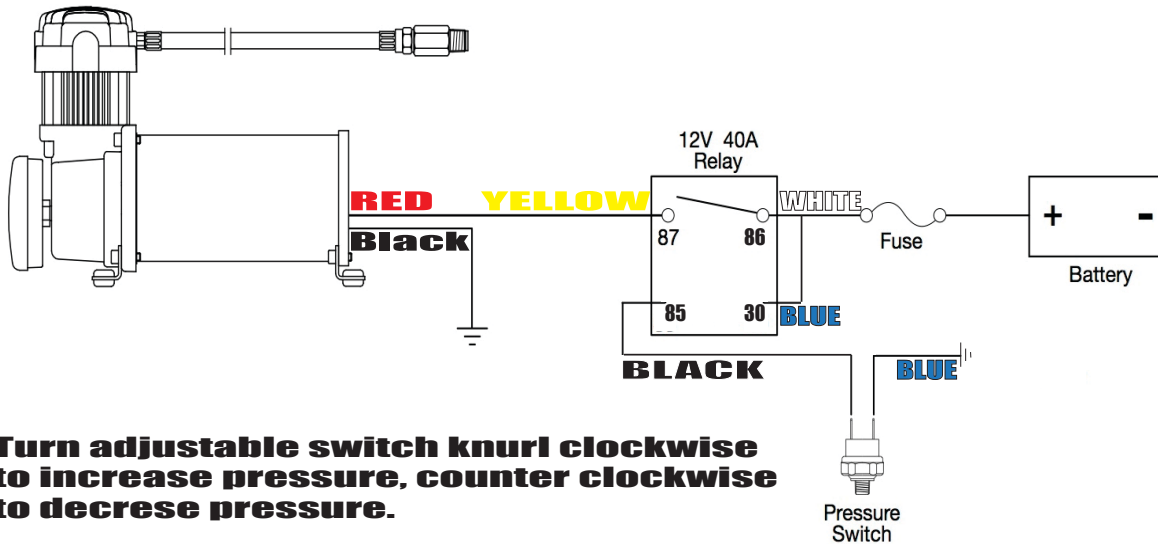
12V 40A
Relay

RED

YELLOW

WHITE

Fuse

+

-

Battery

Black

87

86

85

30

BLUE

BLACK

BLUE

Turn adjustable switch knurl clockwise to increase pressure, counter clockwise to decrese pressure.

Pressure
Switch